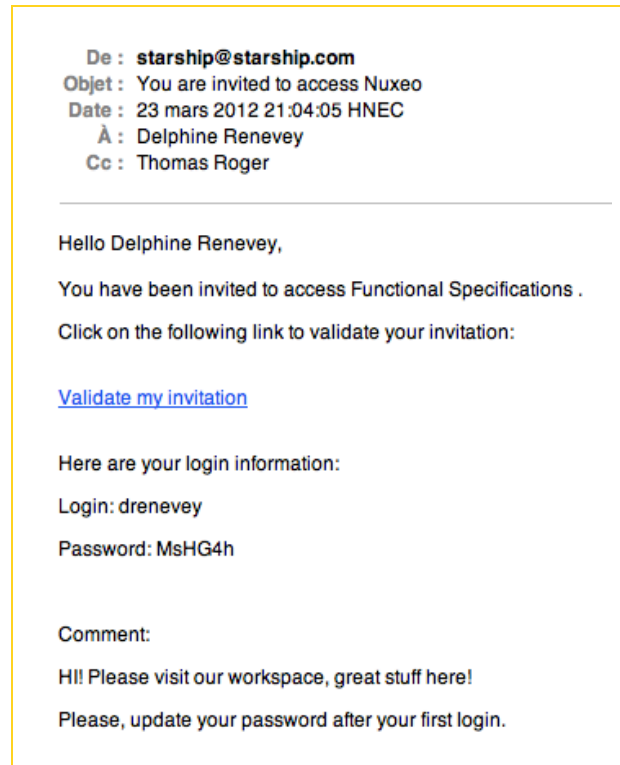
De : starship@starship.com
Objet : You are invited to access Nuxeo
Date : 23 mars 2012 21:04:05 HNEC
À : Delphine Renevey
Cc : Thomas Roger

Hello Delphine Renevey,

You have been invited to access Functional Specifications .

Click on the following link to validate your invitation:

Validate my invitation

Here are your login information:

Login: drenevey

Password: MsHG4h

Comment:

HI! Please visit our workspace, great stuff here!

Please, update your password after your first login.